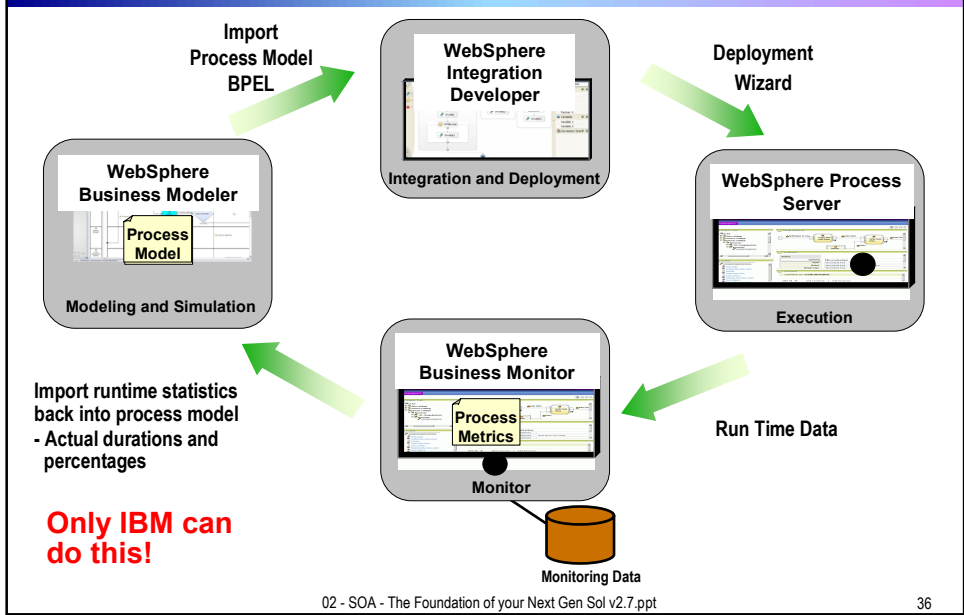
Import Process Model BPEL

WebSphere Integration Developer

Integration and Deployment

Deployment Wizard

WebSphere Business Modeler

Process Model

Modeling and Simulation

WebSphere Process Server

Execution

WebSphere Business Monitor

Process Metrics

Monitor

Run Time Data

Import runtime statistics back into process model
- Actual durations and percentages

Only IBM can do this!

Monitoring Data

02 - SOA - The Foundation of your Next Gen Sol v2.7.ppt

36